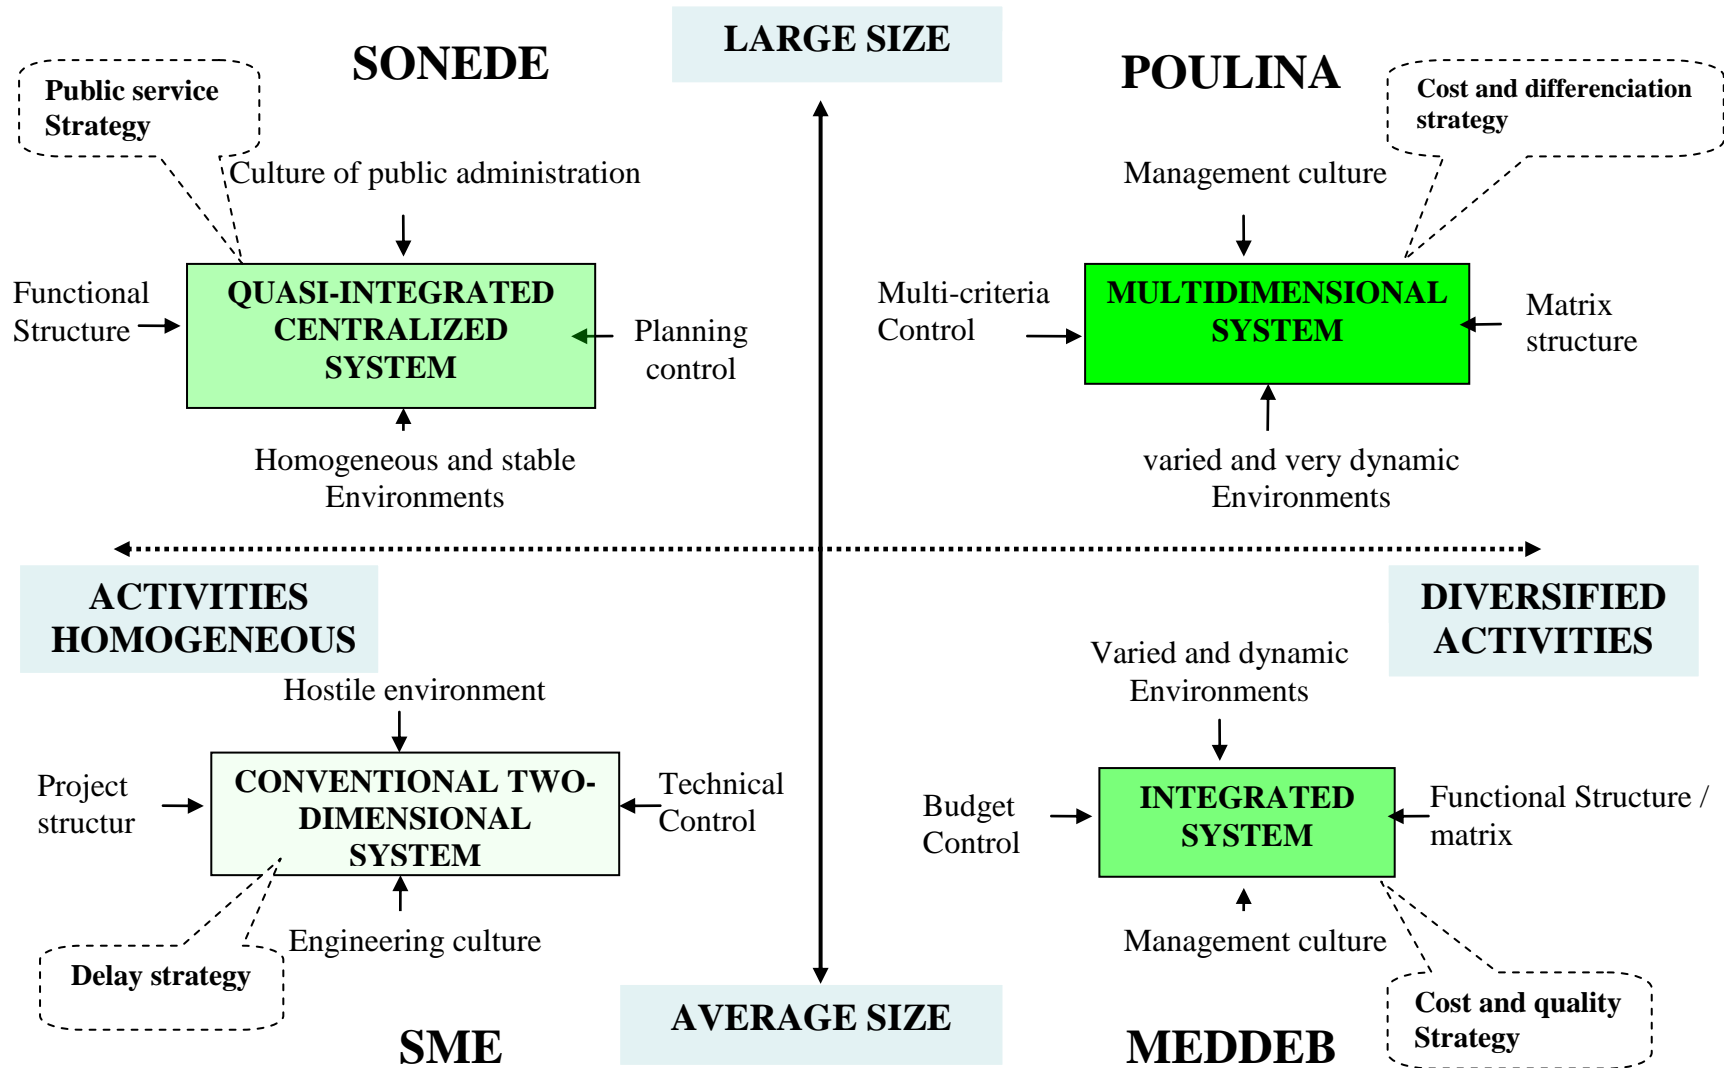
LARGE SIZE

SONEDE

Public service Strategy

Culture of public administration

Functional Structure

QUASI-INTEGRATED CENTRALIZED SYSTEM

Planning control

Homogeneous and stable Environments

POULINA

Cost and differenciation strategy

Management culture

Multi-criteria Control

MULTIDIMENSIONAL SYSTEM

Matrix structure

varied and very dynamic Environments

ACTIVITIES HOMOGENEOUS

DIVERSIFIED ACTIVITIES

Hostile environment

Project structur

CONVENTIONAL TWO-DIMENSIONAL SYSTEM

Technical Control

Engineering culture

Delay strategy

SME

Varied and dynamic Environments

Budget Control

INTEGRATED SYSTEM

Functional Structure / matrix

Management culture

Cost and quality Strategy

MEDDEB

AVERAGE SIZE